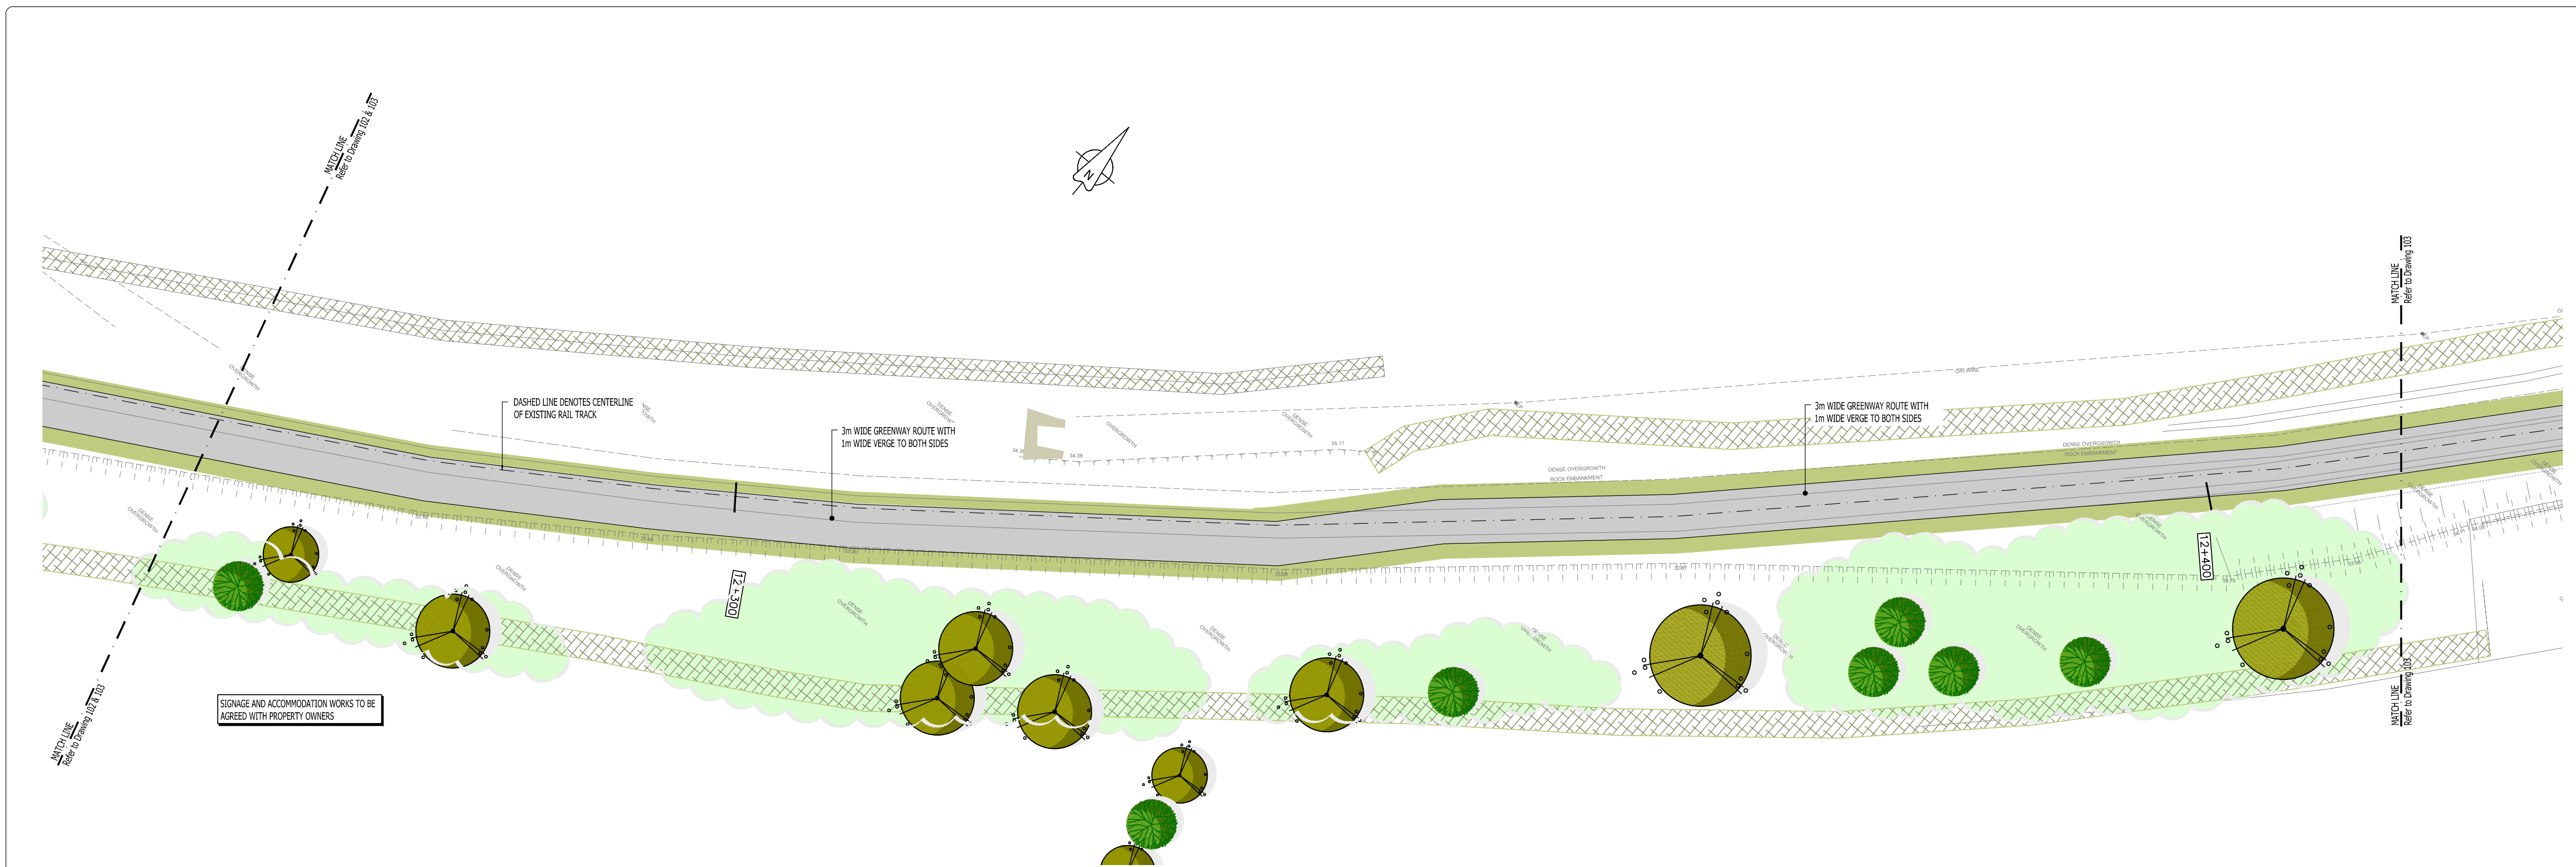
MATCH LINE
Refer to Drawing 102 & 103

N

MATCH LINE
Refer to Drawing 103

DENSE OVERGROWTH

DASHED LINE DENOTES CENTERLINE OF EXISTING RAIL TRACK

DENSE OVERGROWTH

3m WIDE GREENWAY ROUTE WITH 1m WIDE VERGE TO BOTH SIDES

DENSE OVERGROWTH

OVERGROWTH

34.38

35.11

DENSE OVERGROWTH

ROCK EMBANKMENT

3m WIDE GREENWAY ROUTE WITH 1m WIDE VERGE TO BOTH SIDES

DENSE OVERGROWTH

ROCK EMBANKMENT

DENSE OVERGROWTH

DENSE OVERGROWTH

12+300

DENSE OVERGROWTH

DENSE OVERGROWTH

DENSE OVERGROWTH

12+400

DENSE OVERGROWTH

DENSE OVERGROWTH

SIGNAGE AND ACCOMMODATION WORKS TO BE AGREED WITH PROPERTY OWNERS

MATCH LINE
Refer to Drawing 102 & 103

MATCH LINE
Refer to Drawing 103